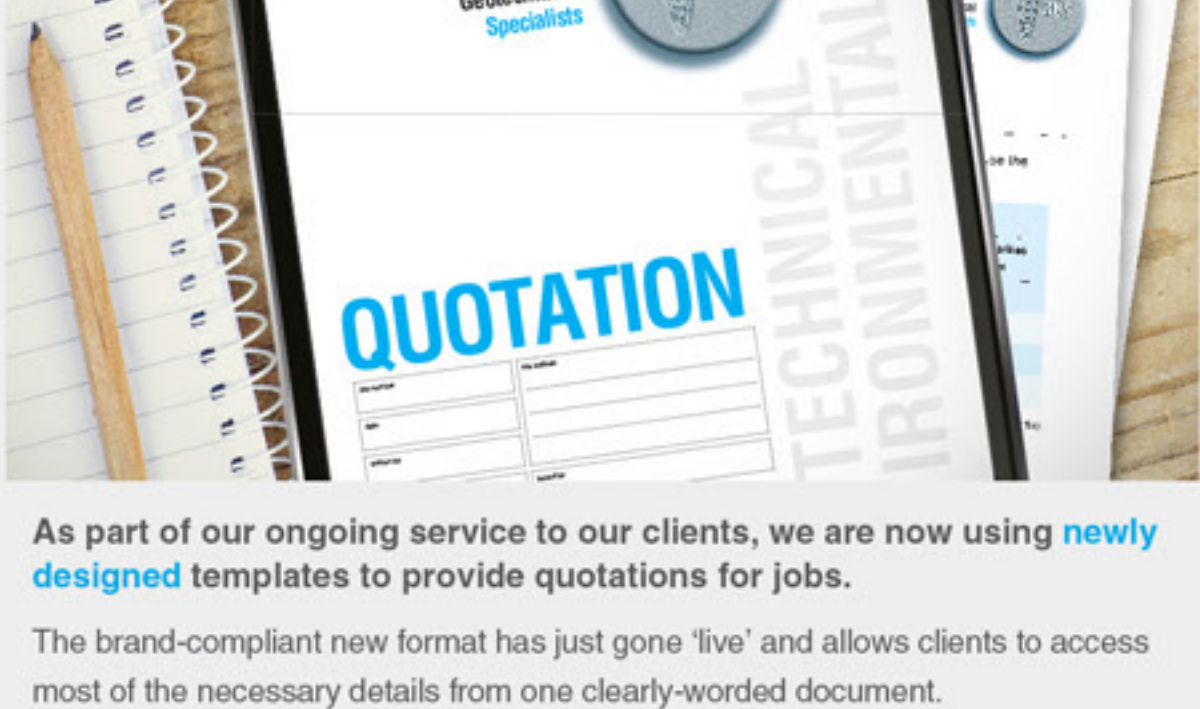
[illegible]
Specialists

TECHNICAL
IRONMENTAL

QUOTATION

As part of our ongoing service to our clients, we are now using newly designed templates to provide quotations for jobs.

The brand-compliant new format has just gone 'live' and allows clients to access most of the necessary details from one clearly-worded document.